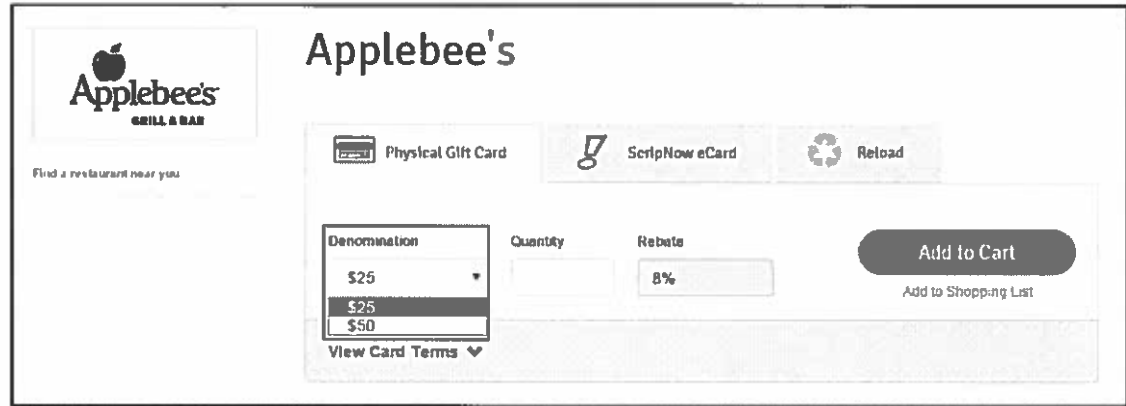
Applebee's
GRILL & BAR

Find a restaurant near you

Applebee's

Physical Gift Card

ScripNow eCard

Reload

Denomination

$25

$25

$50

Quantity

Rebate

8%

Add to Cart

Add to Shopping List

View Card Terms